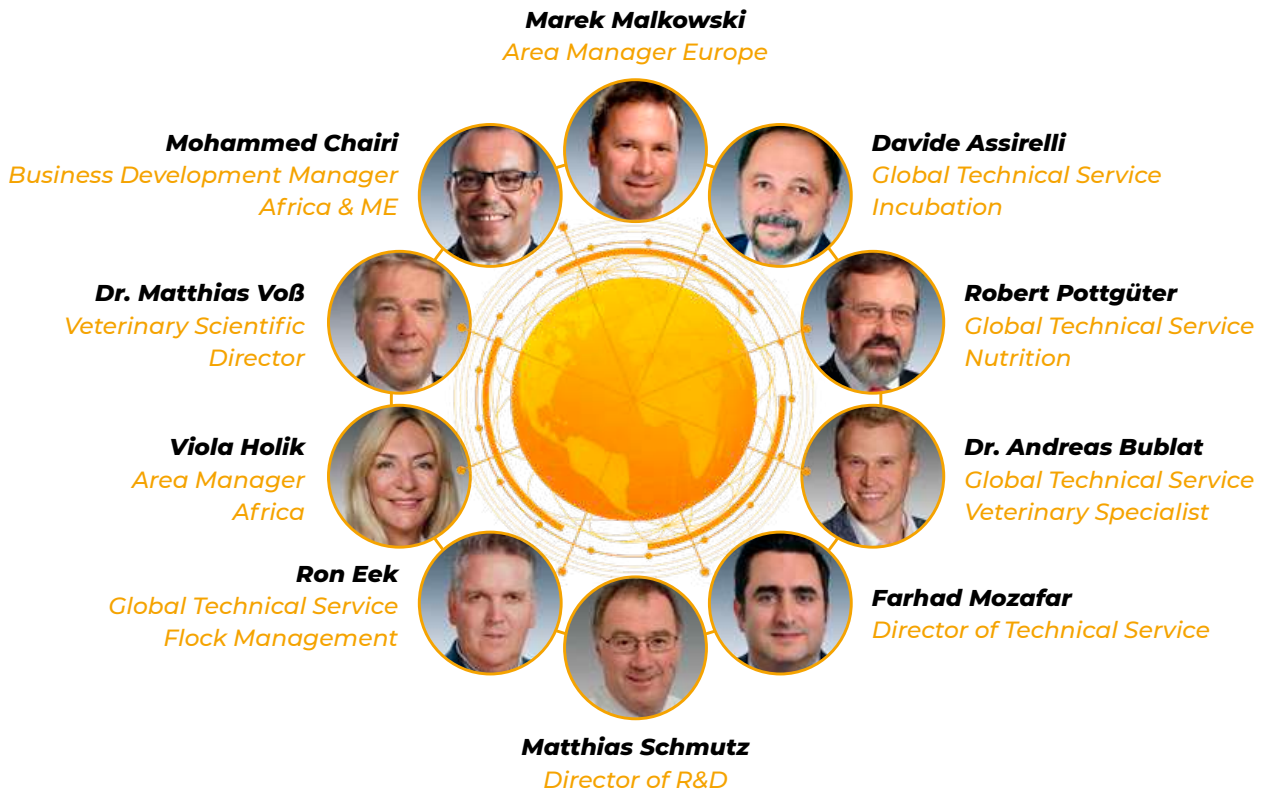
Marek Malkowski
Area Manager Europe

Mohammed Chairi
Business Development Manager
Africa & ME

Davide Assirelli
Global Technical Service
Incubation

Dr. Matthias Voß
Veterinary Scientific
Director

Robert Pottgüter
Global Technical Service
Nutrition

Viola Holik
Area Manager
Africa

Dr. Andreas Bublat
Global Technical Service
Veterinary Specialist

Ron Eek
Global Technical Service
Flock Management

Farhad Mozafar
Director of Technical Service

Matthias Schmutz
Director of R&D